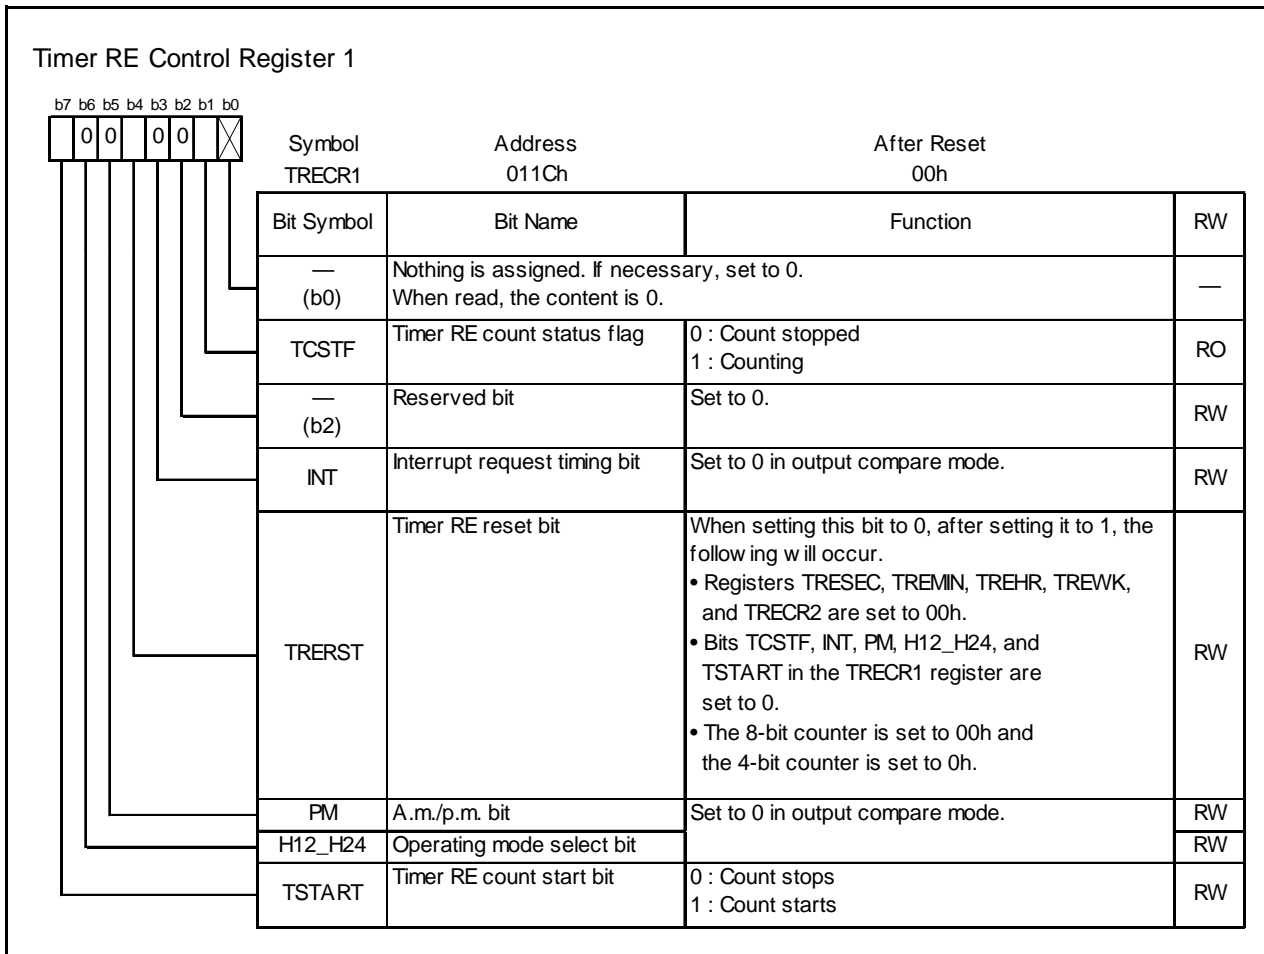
Timer RE Control Register 1

b7 b6 b5 b4 b3 b2 b1 b0
0 0 0 0

Symbol TRECR1
Address 011Ch
After Reset 00h

| Bit Symbol | Bit Name | Function | RW |
|---|---|---|---|
| — (b0) | Nothing is assigned. If necessary, set to 0. When read, the content is 0. | | — |
| TCSTF | Timer RE count status flag | 0 : Count stopped<br>1 : Counting | RO |
| — (b2) | Reserved bit | Set to 0. | RW |
| INT | Interrupt request timing bit | Set to 0 in output compare mode. | RW |
| TRERST | Timer RE reset bit | When setting this bit to 0, after setting it to 1, the following will occur.<br>• Registers TRESEC, TREMIN, TREHR, TREWK, and TRECR2 are set to 00h.<br>• Bits TCSTF, INT, PM, H12_H24, and TSTART in the TRECR1 register are set to 0.<br>• The 8-bit counter is set to 00h and the 4-bit counter is set to 0h. | RW |
| PM | A.m./p.m. bit | Set to 0 in output compare mode. | RW |
| H12_H24 | Operating mode select bit | | RW |
| TSTART | Timer RE count start bit | 0 : Count stops<br>1 : Count starts | RW |